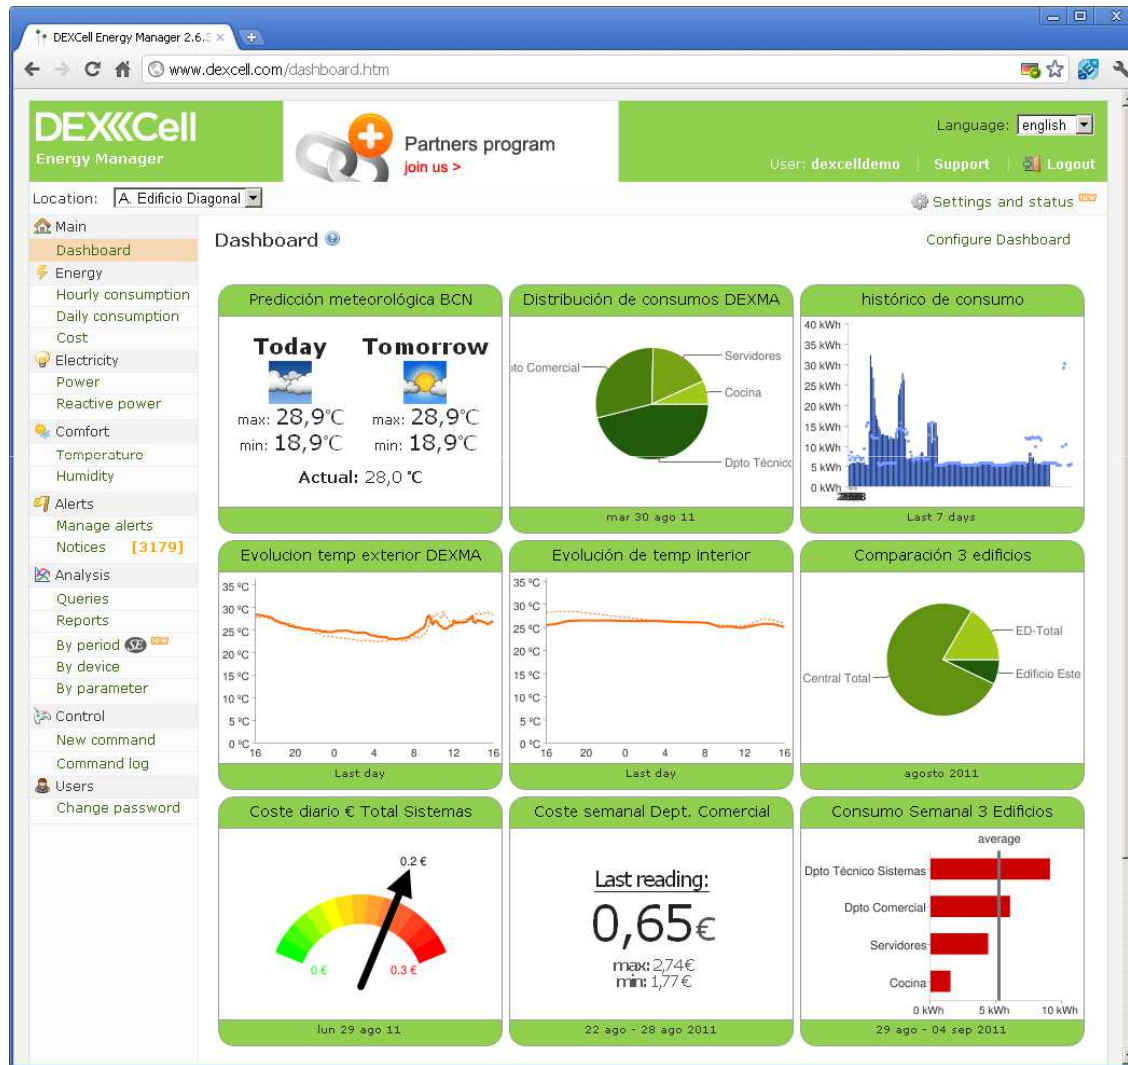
DEXCell Energy Manager 2.6.

www.dexcell.com/dashboard.htm

DEXCell Energy Manager

Partners program
join us >

Language: english
User: dexcelldemo | Support | Logout

Location: A. Edificio Diagonal

Settings and status NEW

Main
Dashboard
Energy
Hourly consumption
Daily consumption
Cost
Electricity
Power
Reactive power
Comfort
Temperature
Humidity
Alerts
Manage alerts
Notices [3179]
Analysis
Queries
Reports
By period NEW
By device
By parameter
Control
New command
Command log
Users
Change password

Dashboard

Configure Dashboard

Predicción meteorológica BCN

Today
max: 28,9°C
min: 18,9°C

Tomorrow
max: 28,9°C
min: 18,9°C

Actual: 28,0 °C

Distribución de consumos DEXMA
Servidores
Cocina
Dpto Técnico
pto Comercial
mar 30 ago 11

histórico de consumo
40 kWh
35 kWh
30 kWh
25 kWh
20 kWh
15 kWh
10 kWh
5 kWh
0 kWh
Last 7 days

Evolucion temp exterior DEXMA
35 °C
30 °C
25 °C
20 °C
15 °C
10 °C
5 °C
0 °C
16 20 0 4 8 12 16
Last day

Evolución de temp interior
35 °C
30 °C
25 °C
20 °C
15 °C
10 °C
5 °C
0 °C
16 20 0 4 8 12 16
Last day

Comparación 3 edificios
ED-Total
Edificio Este
Central Total
agosto 2011

Coste diario € Total Sistemas
0.2 €
0 €
0.3 €
lun 29 ago 11

Coste semanal Dept. Comercial
Last reading:
0,65€
max: 2,74€
min: 1,77€
22 ago - 28 ago 2011

Consumo Semanal 3 Edificios
average
Dpto Técnico Sistemas
Dpto Comercial
Servidores
Cocina
0 kWh 5 kWh 10 kWh
29 ago - 04 sep 2011